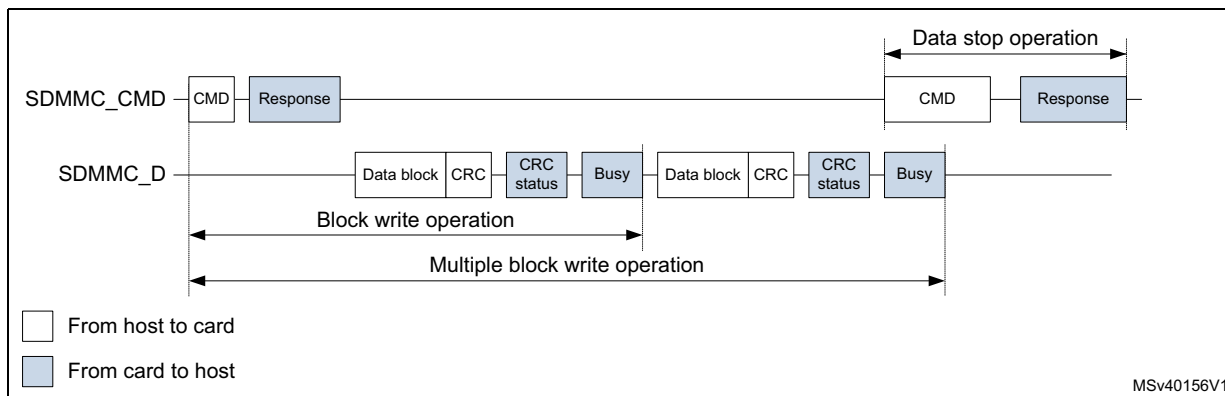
Data stop operation

SDMMC_CMD

CMD

Response

CMD

Response

SDMMC_D

Data block

CRC

CRC status

Busy

Data block

CRC

CRC status

Busy

Block write operation

Multiple block write operation

From host to card

From card to host

MSv40156V1